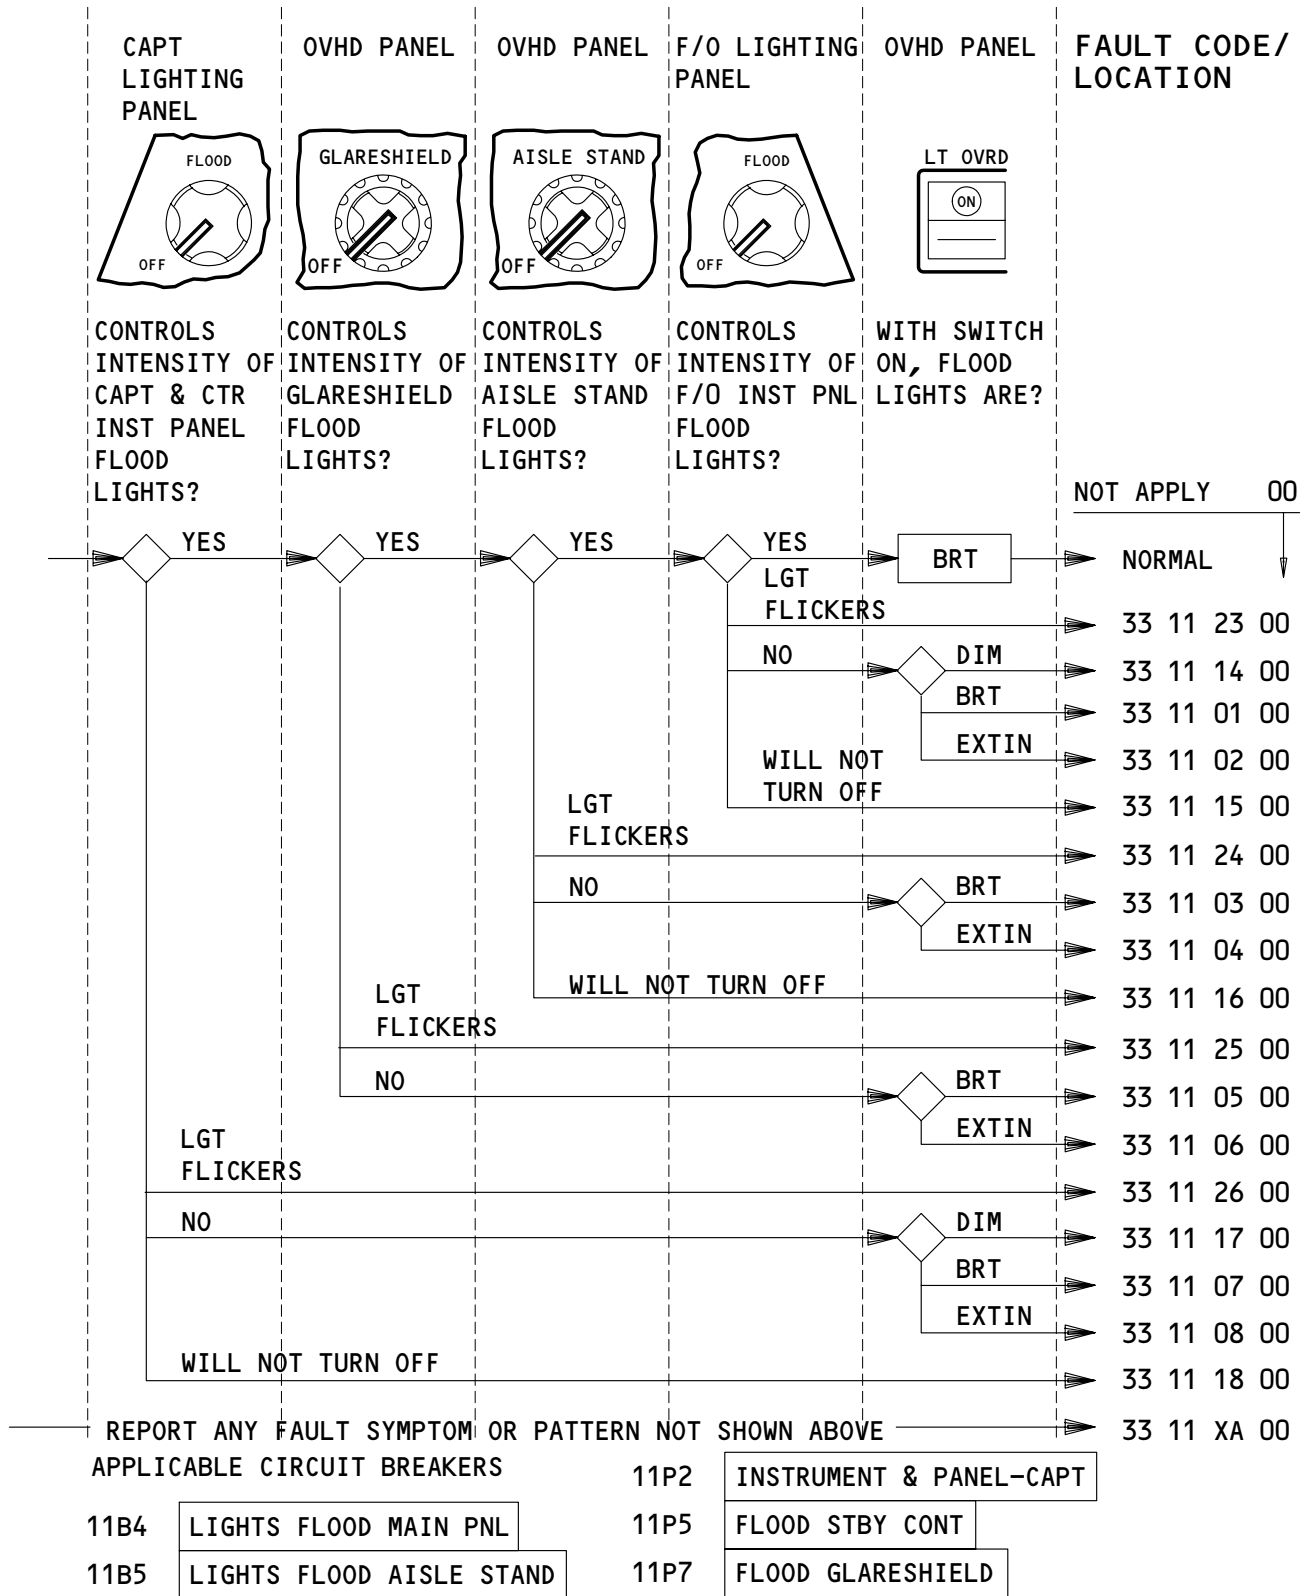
CAPT LIGHTING PANEL

OVHD PANEL

OVHD PANEL

F/O LIGHTING PANEL

OVHD PANEL

FAULT CODE/ LOCATION

FLOOD

OFF

GLARESHIELD

OFF

AISLE STAND

OFF

FLOOD

OFF

LT OVRD

ON

CONTROLS INTENSITY OF CAPT & CTR INST PANEL FLOOD LIGHTS?

CONTROLS INTENSITY OF GLARESHIELD FLOOD LIGHTS?

CONTROLS INTENSITY OF AISLE STAND FLOOD LIGHTS?

CONTROLS INTENSITY OF F/O INST PNL FLOOD LIGHTS?

WITH SWITCH ON, FLOOD LIGHTS ARE?

NOT APPLY 00

YES

YES

YES

YES

BRT

NORMAL

LGT FLICKERS

33 11 23 00

NO

DIM

33 11 14 00

BRT

33 11 01 00

EXTIN

33 11 02 00

WILL NOT TURN OFF

33 11 15 00

LGT FLICKERS

33 11 24 00

NO

BRT

33 11 03 00

EXTIN

33 11 04 00

WILL NOT TURN OFF

33 11 16 00

LGT FLICKERS

33 11 25 00

NO

BRT

33 11 05 00

EXTIN

33 11 06 00

LGT FLICKERS

33 11 26 00

NO

DIM

33 11 17 00

BRT

33 11 07 00

EXTIN

33 11 08 00

WILL NOT TURN OFF

33 11 18 00

REPORT ANY FAULT SYMPTOM OR PATTERN NOT SHOWN ABOVE

33 11 XA 00

APPLICABLE CIRCUIT BREAKERS

11P2 INSTRUMENT & PANEL-CAPT

11B4 LIGHTS FLOOD MAIN PNL

11P5 FLOOD STBY CONT

11B5 LIGHTS FLOOD AISLE STAND

11P7 FLOOD GLARESHIELD